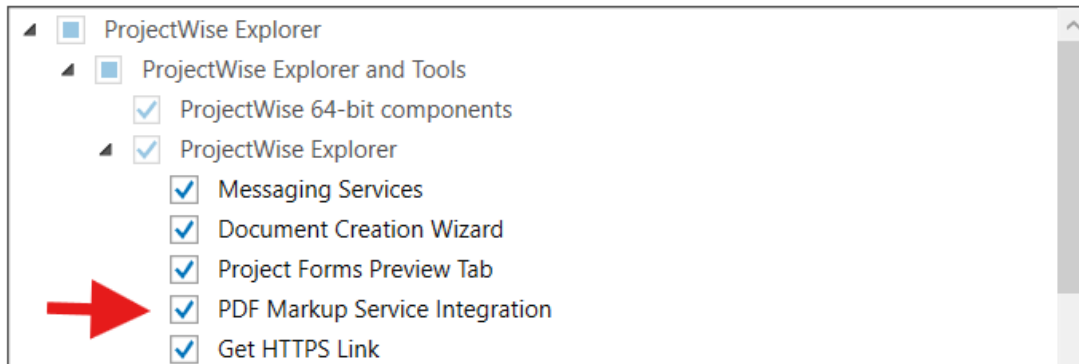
ProjectWise Explorer
ProjectWise Explorer and Tools
ProjectWise 64-bit components
ProjectWise Explorer
Messaging Services
Document Creation Wizard
Project Forms Preview Tab
PDF Markup Service Integration
Get HTTPS Link